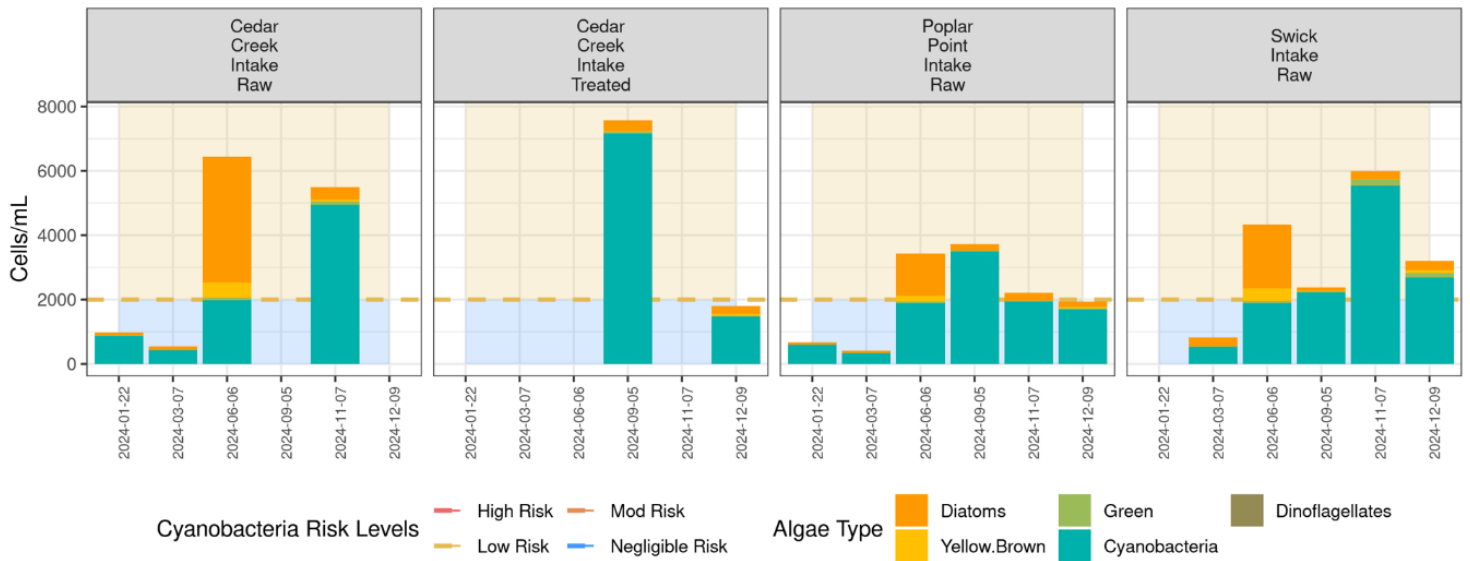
Cedar Creek Intake Raw

Cedar Creek Intake Treated

Poplar Point Intake Raw

Swick Intake Raw

Cells/mL

8000
6000
4000
2000
0

2024-01-22
2024-03-07
2024-06-06
2024-09-05
2024-11-07
2024-12-09

2024-01-22
2024-03-07
2024-06-06
2024-09-05
2024-11-07
2024-12-09

2024-01-22
2024-03-07
2024-06-06
2024-09-05
2024-11-07
2024-12-09

2024-01-22
2024-03-07
2024-06-06
2024-09-05
2024-11-07
2024-12-09

Cyanobacteria Risk Levels
High Risk
Mod Risk
Low Risk
Negligible Risk

Algae Type
Diatoms
Green
Dinoflagellates
Yellow.Brown
Cyanobacteria